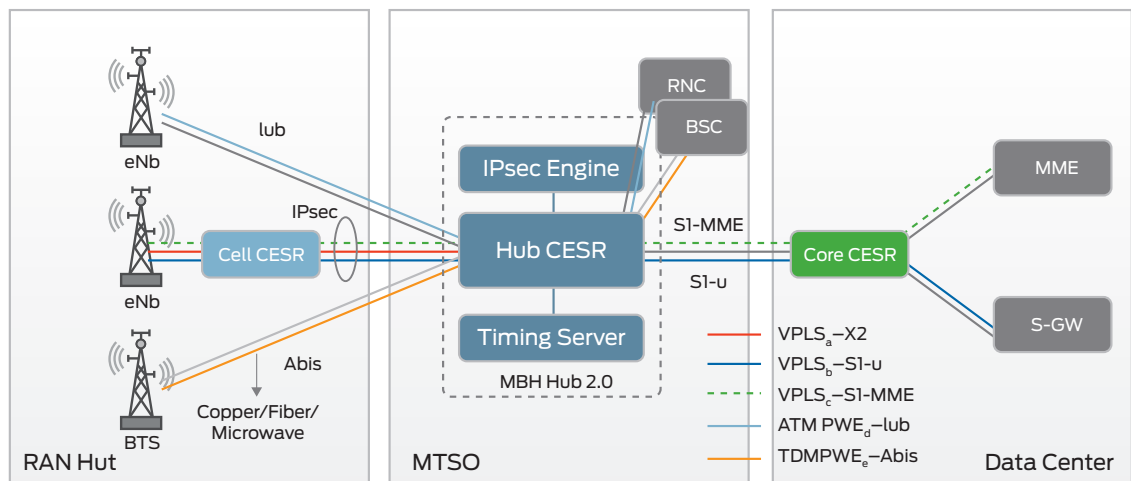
eNb

lub

eNb

Cell CESR

IPsec

BTS

Abis

Copper/Fiber/ Microwave

RAN Hut

RNC

BSC

IPsec Engine

Hub CESR

Timing Server

MBH Hub 2.0

S1-MME

S1-u

MTSO

Core CESR

MME

S-GW

$VPLS_a$–X2

$VPLS_b$–S1-u

$VPLS_c$–S1-MME

ATM $PWE_d$–lub

$TDMPWE_e$–Abis

Data Center